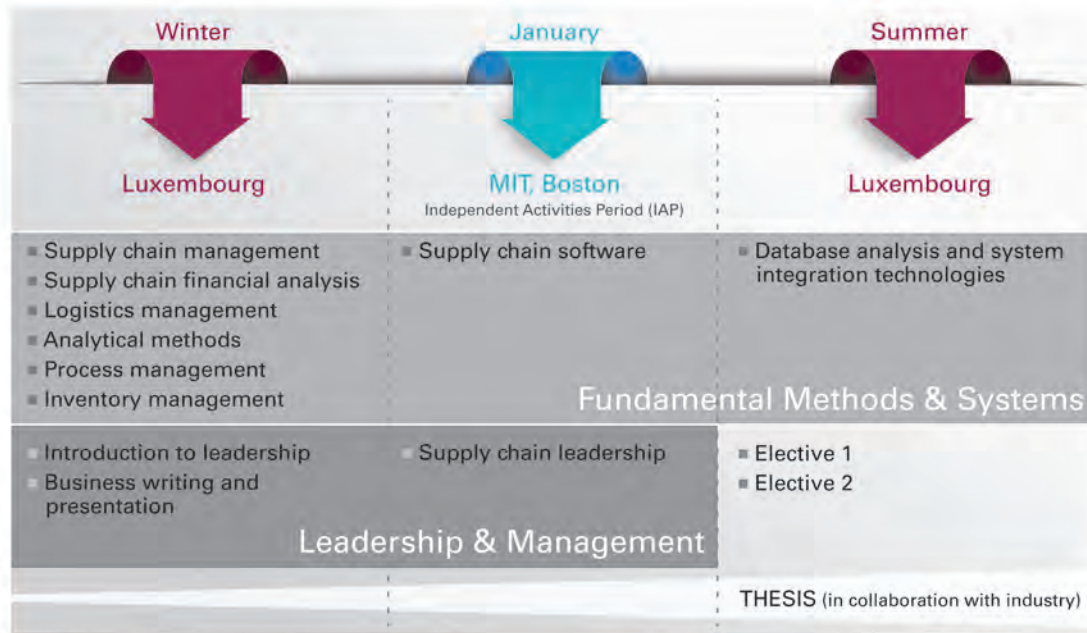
Winter

Luxembourg

January

MIT, Boston

Independent Activities Period (IAP)

Summer

Luxembourg

- Supply chain management
- Supply chain financial analysis
- Logistics management
- Analytical methods
- Process management
- Inventory management

- Supply chain software

- Database analysis and system integration technologies

Fundamental Methods & Systems

- Introduction to leadership
- Business writing and presentation

- Supply chain leadership

- Elective 1
- Elective 2

Leadership & Management

THESIS (in collaboration with industry)